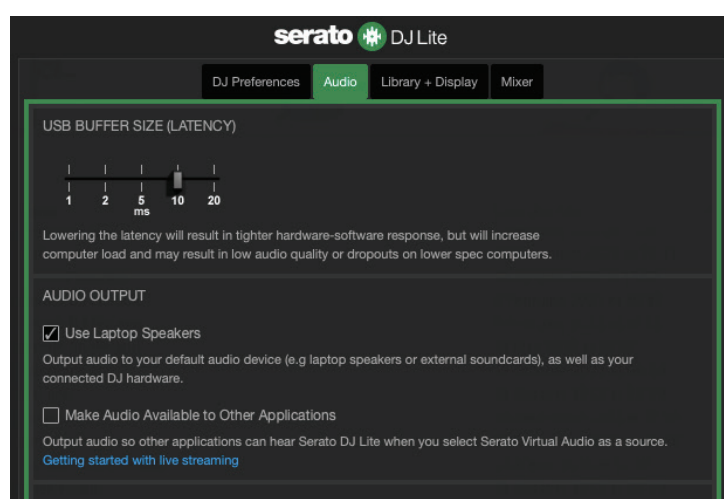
serato DJ Lite

DJ Preferences | Audio | Library + Display | Mixer

USB BUFFER SIZE (LATENCY)

1 2 5 ms 10 20

Lowering the latency will result in tighter hardware-software response, but will increase computer load and may result in low audio quality or dropouts on lower spec computers.

AUDIO OUTPUT

Use Laptop Speakers

Output audio to your default audio device (e.g laptop speakers or external soundcards), as well as your connected DJ hardware.

Make Audio Available to Other Applications

Output audio so other applications can hear Serato DJ Lite when you select Serato Virtual Audio as a source.
Getting started with live streaming